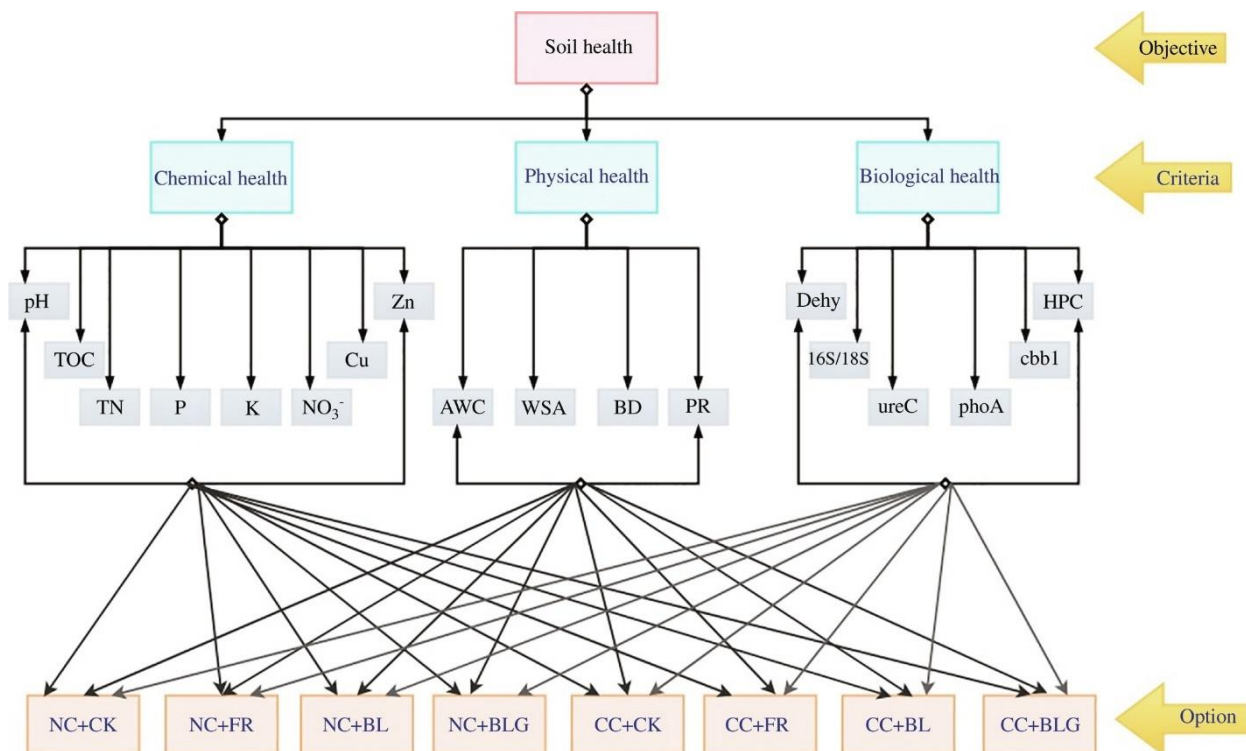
Soil health

Objective

Chemical health

Physical health

Biological health

Criteria

pH

TOC

TN

P

K

$NO_3^-$

Cu

Zn

AWC

WSA

BD

PR

Dehy

16S/18S

ureC

phoA

cbb1

HPC

NC+CK

NC+FR

NC+BL

NC+BLG

CC+CK

CC+FR

CC+BL

CC+BLG

Option